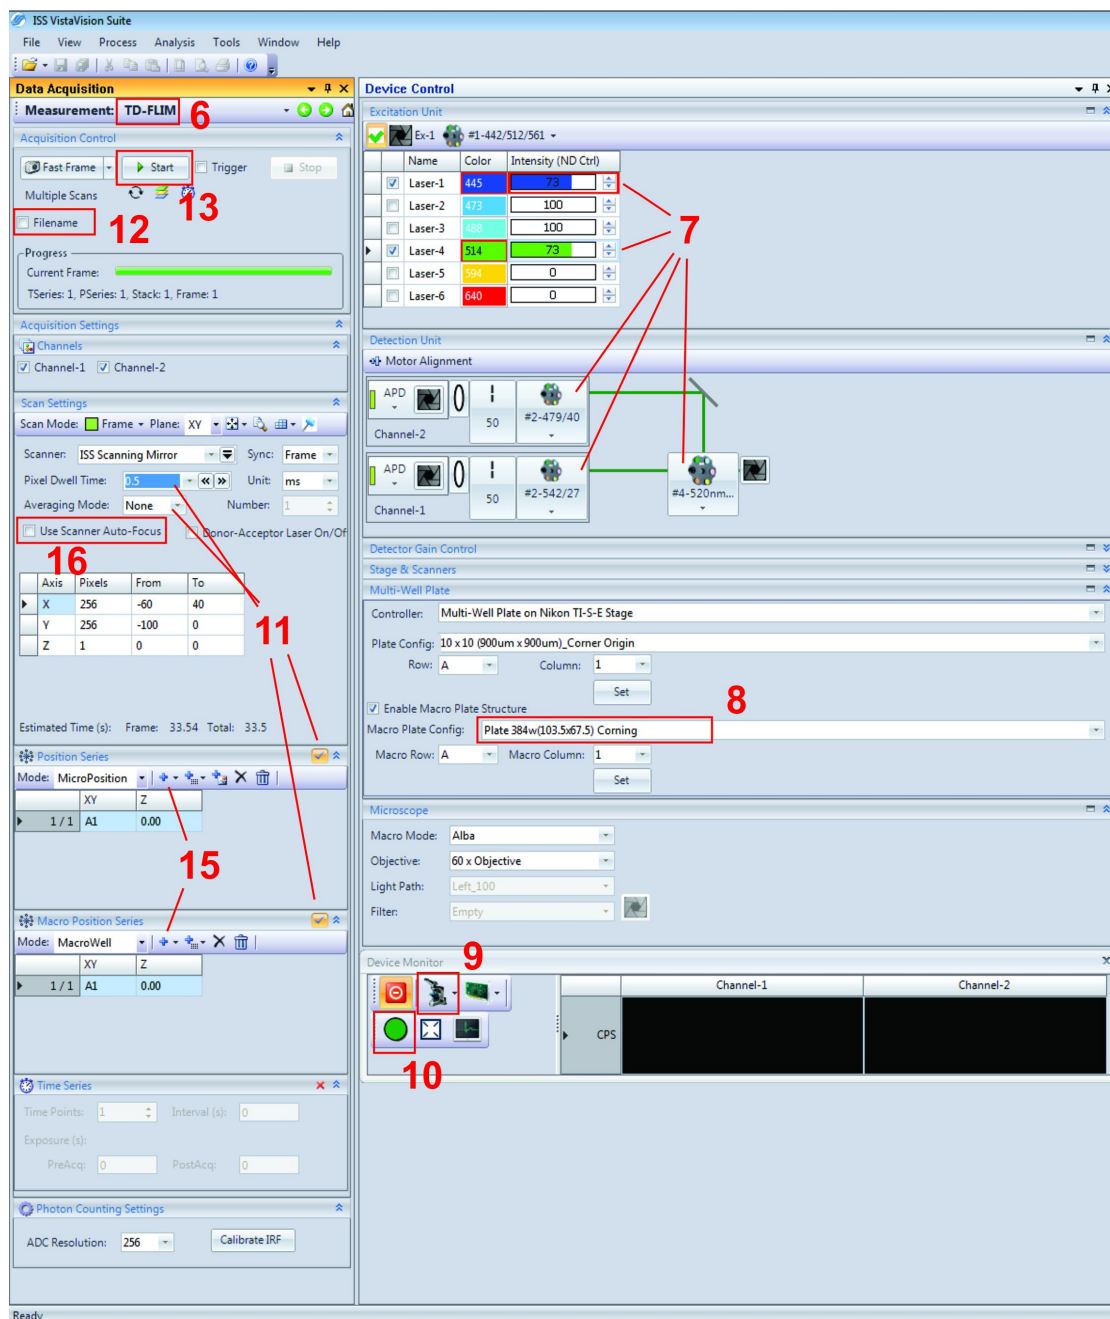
ISS VistaVision Suite

File View Process Analysis Tools Window Help

Data Acquisition

Measurement: TD-FLIM 6

Acquisition Control

Fast Frame Start Trigger Stop

Multiple Scans 13

Filename 12

Progress

Current Frame:

TSeries: 1, PSeries: 1, Stack: 1, Frame: 1

Acquisition Settings

Channels

Channel-1 Channel-2

Scan Settings

Scan Mode: Frame Plane: XY

Scanner: ISS Scanning Mirror Sync: Frame

Pixel Dwell Time: 0.5 Unit: ms

Averaging Mode: None Number: 1

Use Scanner Auto-Focus Donor-Acceptor Laser On/Of

16

| Axis | Pixels | From | To |
|---|---|---|---|
| X | 256 | -60 | 40 |
| Y | 256 | -100 | 0 |
| Z | 1 | 0 | 0 |

11

Estimated Time (s): Frame: 33.54 Total: 33.5

Position Series

Mode: MicroPosition

| | XY | Z |
|---|---|---|
| 1 / 1 | A1 | 0.00 |

15

Macro Position Series

Mode: MacroWell

| | XY | Z |
|---|---|---|
| 1 / 1 | A1 | 0.00 |

Time Series

Time Points: 1 Interval (s): 0

Exposure (s):

PreAcq: 0 PostAcq: 0

Photon Counting Settings

ADC Resolution: 256 Calibrate IRF

Ready

Device Control

Excitation Unit

Ex-1 #1-442/512/561

| | Name | Color | Intensity (ND Ctrl) |
|---|---|---|---|
| ☑ | Laser-1 | 445 | 73 |
| ☐ | Laser-2 | 473 | 100 |
| ☐ | Laser-3 | 488 | 100 |
| ☑ | Laser-4 | 514 | 73 |
| ☐ | Laser-5 | 594 | 0 |
| ☐ | Laser-6 | 640 | 0 |

7

Detection Unit

Motor Alignment

APD 50 #2-479/40 Channel-2

APD 50 #2-542/27 Channel-1

#4-520nm...

Detector Gain Control

Stage & Scanners

Multi-Well Plate

Controller: Multi-Well Plate on Nikon TI-S-E Stage

Plate Config: 10 x 10 (900um x 900um)_Corner Origin

Row: A Column: 1

Set

8

Enable Macro Plate Structure

Macro Plate Config: Plate 384w(103.5x67.5) Corning

Macro Row: A Macro Column: 1

Set

Microscope

Macro Mode: Alba

Objective: 60 x Objective

Light Path: Left_100

Filter: Empty

Device Monitor 9

Channel-1 Channel-2

CPS

10